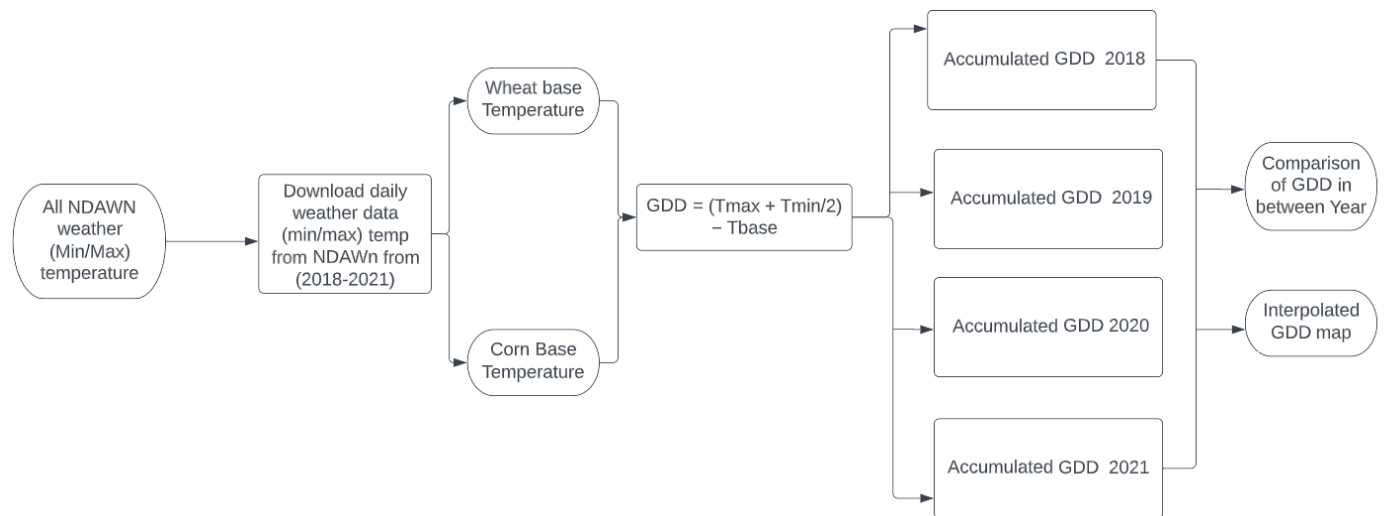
All NDAWN weather (Min/Max) temperature

Download daily weather data (min/max) temp from NDAWn from (2018-2021)

Wheat base Temperature

Corn Base Temperature

GDD = (Tmax + Tmin/2) − Tbase

Accumulated GDD 2018

Accumulated GDD 2019

Accumulated GDD 2020

Accumulated GDD 2021

Comparison of GDD in between Year

Interpolated GDD map